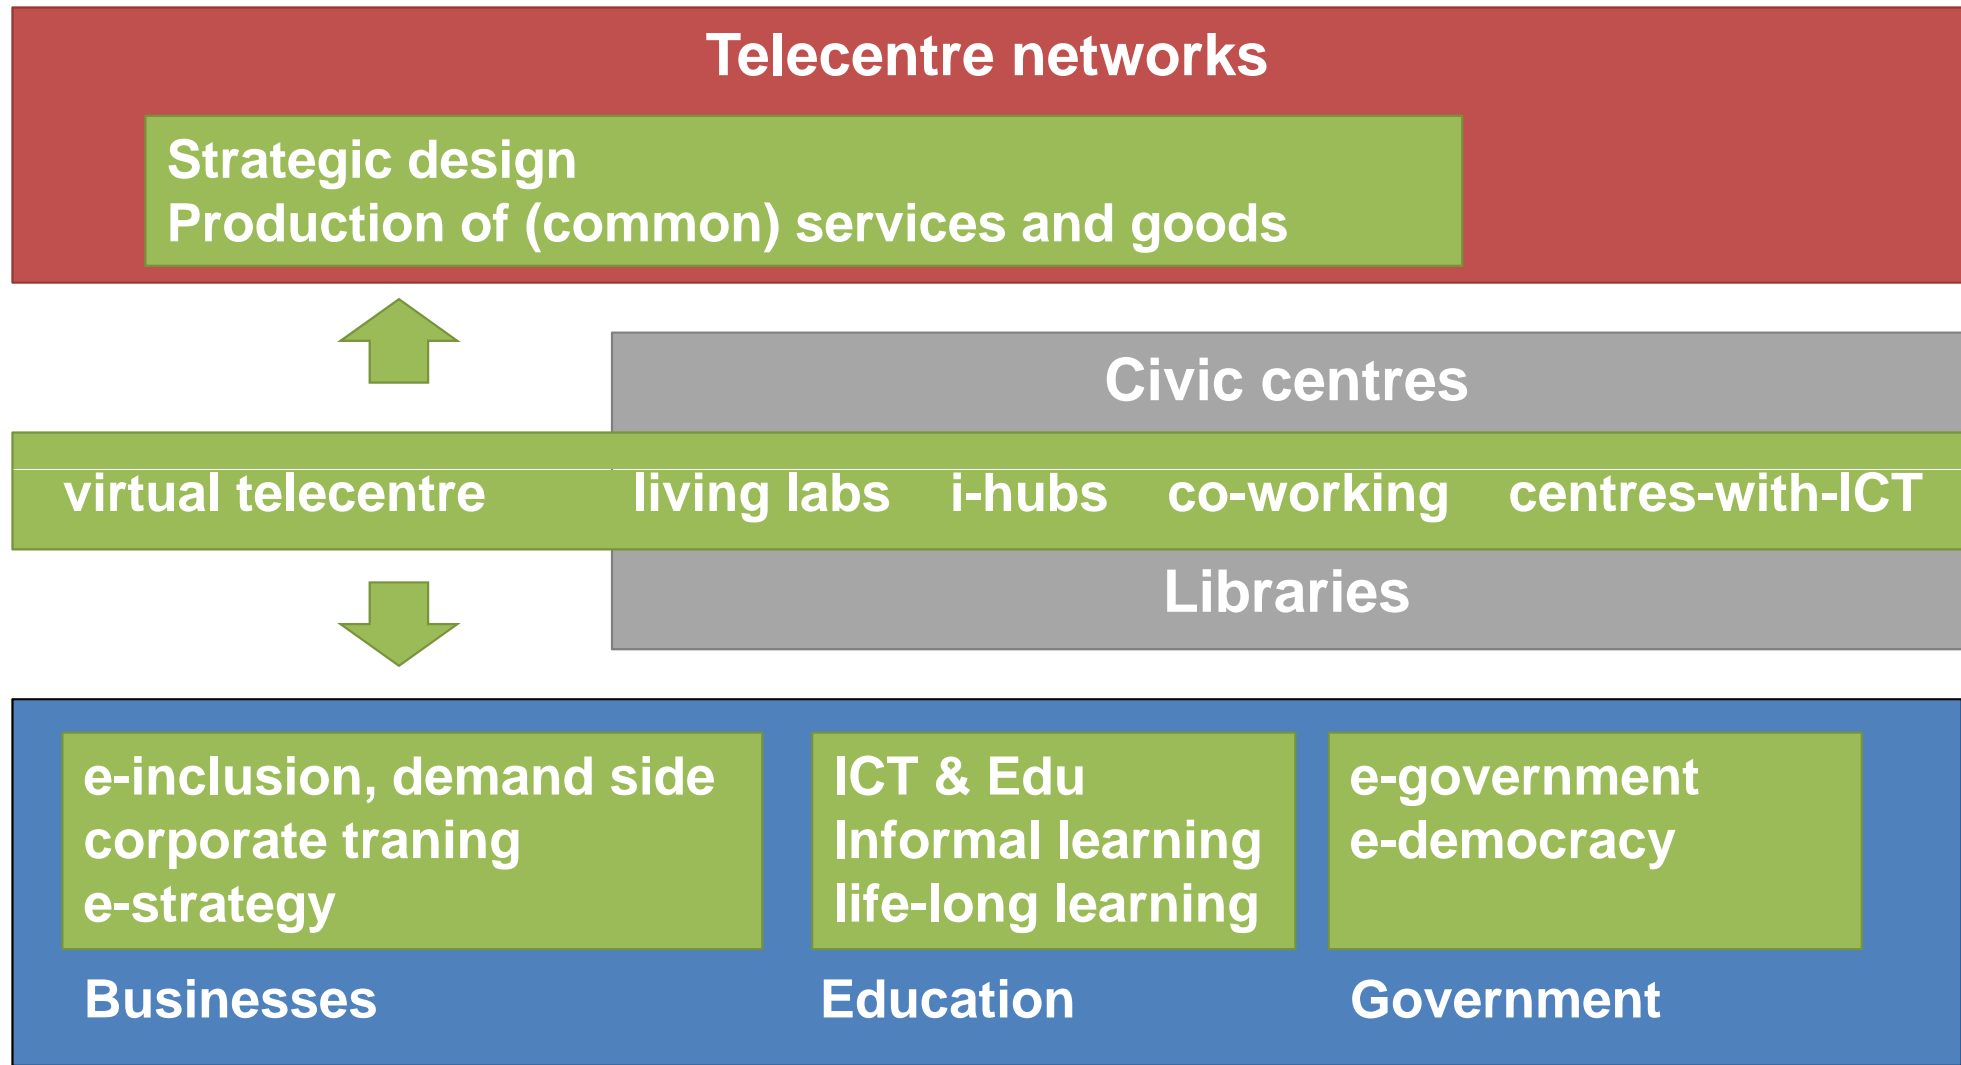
Telecentre networks

Strategic design
Production of (common) services and goods

Civic centres

virtual telecentre living labs i-hubs co-working centres-with-ICT

Libraries

e-inclusion, demand side
corporate traning
e-strategy

ICT & Edu
Informal learning
life-long learning

e-government
e-democracy

Businesses

Education

Government